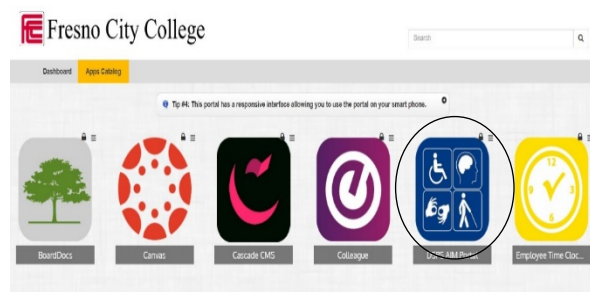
Fresno City College

Search

Dashboard Apps Catalog

Tip #4: This portal has a responsive interface allowing you to use the portal on your smart phone.

BoardDocs

Canvas

Cascade CMS

Colleague

DSPS AIM Portal

Employee Time Cloc...